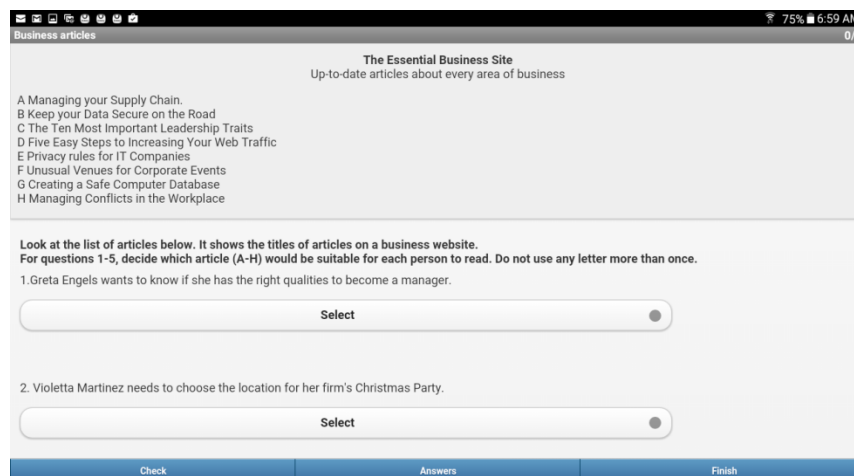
75% 6:59 AM
Business articles
0/

The Essential Business Site
Up-to-date articles about every area of business

A Managing your Supply Chain.
B Keep your Data Secure on the Road
C The Ten Most Important Leadership Traits
D Five Easy Steps to Increasing Your Web Traffic
E Privacy rules for IT Companies
F Unusual Venues for Corporate Events
G Creating a Safe Computer Database
H Managing Conflicts in the Workplace

Look at the list of articles below. It shows the titles of articles on a business website.
For questions 1-5, decide which article (A-H) would be suitable for each person to read. Do not use any letter more than once.

1.Greta Engels wants to know if she has the right qualities to become a manager.

Select

2. Violetta Martinez needs to choose the location for her firm's Christmas Party.

Select

Check
Answers
Finish